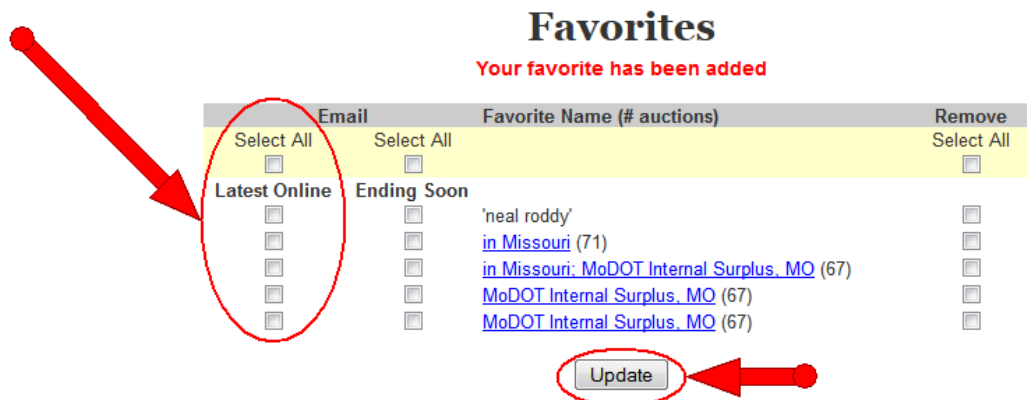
Favorites

Your favorite has been added

| Email | | Favorite Name (# auctions) | Remove |
|---|---|---|---|
| Select All | Select All | | Select All |
| Latest Online | Ending Soon | | |
| | | 'neal roddy' | |
| | | in Missouri (71) | |
| | | in Missouri; MoDOT Internal Surplus, MO (67) | |
| | | MoDOT Internal Surplus, MO (67) | |
| | | MoDOT Internal Surplus, MO (67) | |

Update